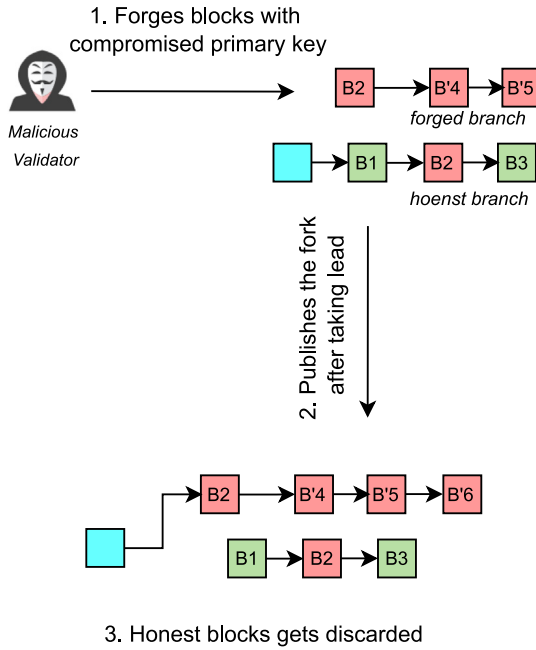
1. Forges blocks with compromised primary key

Malicious Validator

B2 B'4 B'5
forged branch

B1 B2 B3
hoenst branch

2. Publishes the fork after taking lead

B2 B'4 B'5 B'6

B1 B2 B3

3. Honest blocks gets discarded